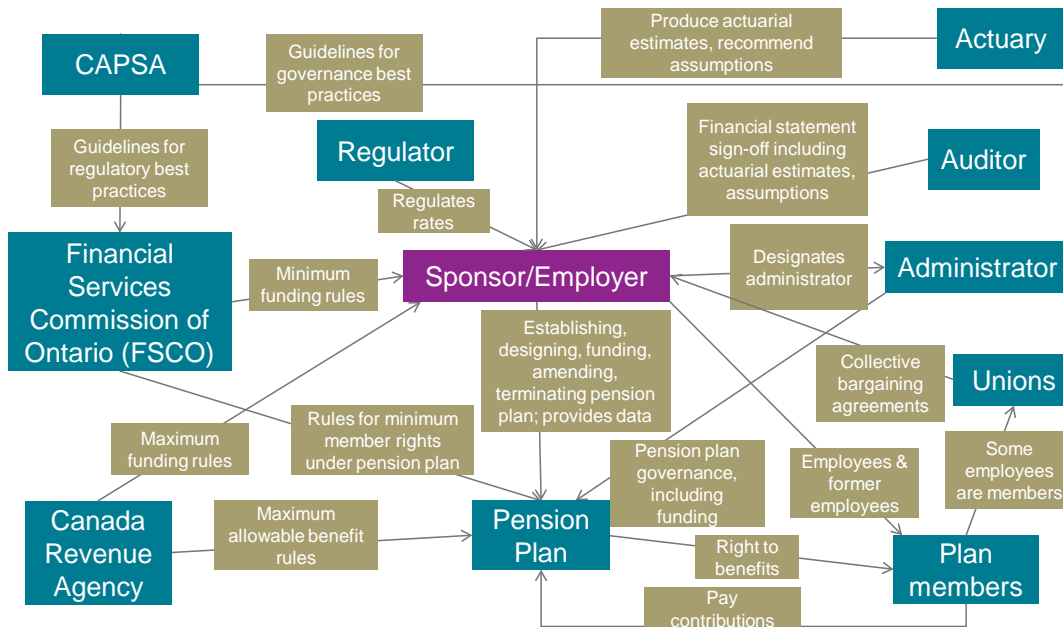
CAPSA

Guidelines for governance best practices

Produce actuarial estimates, recommend assumptions

Actuary

Guidelines for regulatory best practices

Regulator

Financial statement sign-off including actuarial estimates, assumptions

Auditor

Regulates rates

Financial Services Commission of Ontario (FSCO)

Minimum funding rules

Sponsor/Employer

Designates administrator

Administrator

Establishing, designing, funding, amending, terminating pension plan; provides data

Collective bargaining agreements

Unions

Maximum funding rules

Rules for minimum member rights under pension plan

Pension plan governance, including funding

Employees & former employees

Some employees are members

Canada Revenue Agency

Maximum allowable benefit rules

Pension Plan

Right to benefits

Plan members

Pay contributions